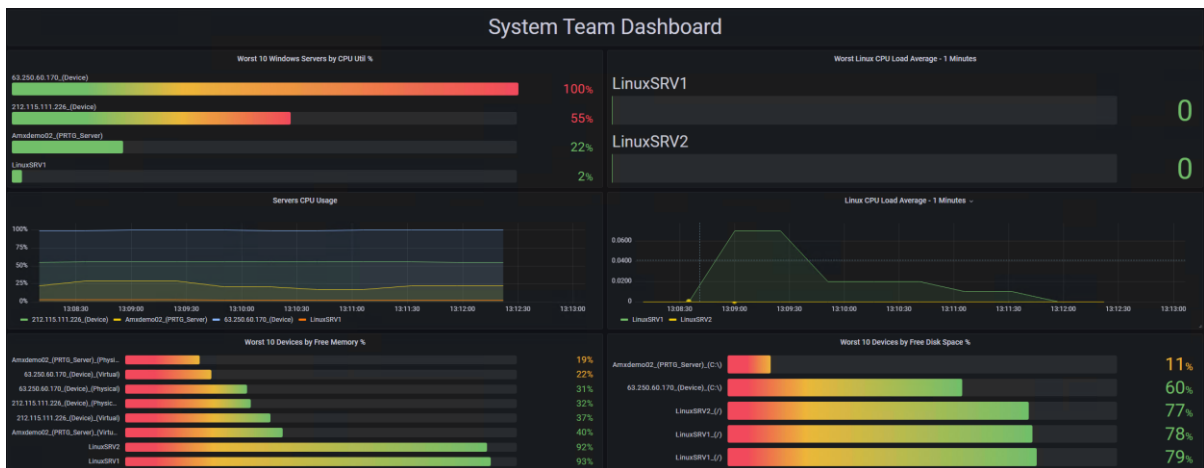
System Team Dashboard

Worst 10 Windows Servers by CPU Util %

63.250.60.170_(Device)
100%
212.115.111.226_(Device)
55%
Amxdemo02_(PRTG_Server)
22%
LinuxSRV1
2%

Worst Linux CPU Load Average - 1 Minutes

LinuxSRV1
0
LinuxSRV2
0

Servers CPU Usage

100%
75%
50%
25%
0%
13:08:30 13:09:00 13:09:30 13:10:00 13:10:30 13:11:00 13:11:30 13:12:00 13:12:30 13:13:00
212.115.111.226_(Device) Amxdemo02_(PRTG_Server) 63.250.60.170_(Device) LinuxSRV1

Linux CPU Load Average - 1 Minutes

0.0600
0.0400
0.0200
0
13:08:30 13:09:00 13:09:30 13:10:00 13:10:30 13:11:00 13:11:30 13:12:00 13:12:30 13:13:00
LinuxSRV1 LinuxSRV2

Worst 10 Devices by Free Memory %

Amxdemo02_(PRTG_Server)_(Physi.. 19%
63.250.60.170_(Device)_(Virtual) 22%
63.250.60.170_(Device)_(Physical) 31%
212.115.111.226_(Device)_(Physic.. 32%
212.115.111.226_(Device)_(Virtual) 37%
Amxdemo02_(PRTG_Server)_(Virtu.. 40%
LinuxSRV2 92%
LinuxSRV1 93%

Worst 10 Devices by Free Disk Space %

Amxdemo02_(PRTG_Server)_(C:\) 11%
63.250.60.170_(Device)_(C:\) 60%
LinuxSRV2_(/) 77%
LinuxSRV1_(/) 78%
LinuxSRV1_(/) 79%